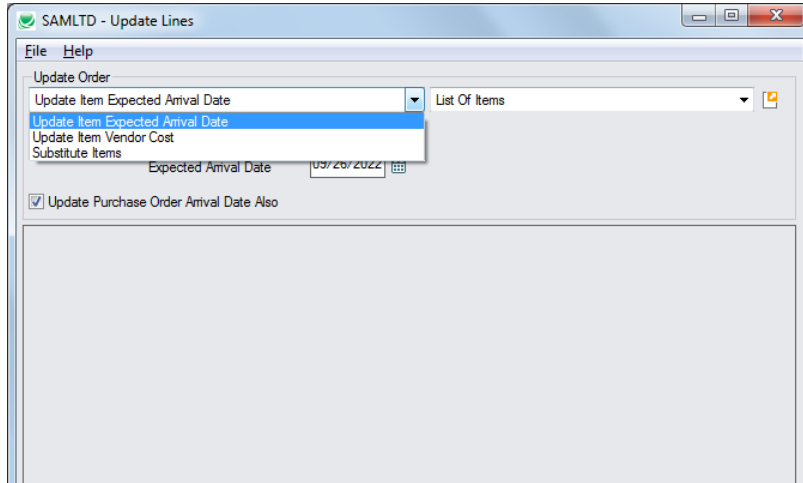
SAMLTD - Update Lines

File Help

Update Order

Update Item Expected Arrival Date

List Of Items

Update Item Expected Arrival Date
Update Item Vendor Cost
Substitute Items

Expected Arrival Date 09/26/2022

Update Purchase Order Arrival Date Also